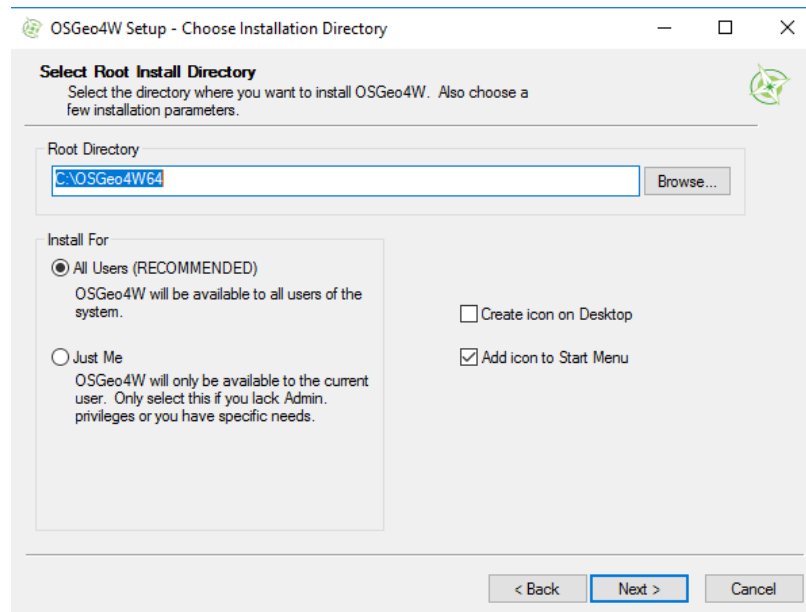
OSGeo4W Setup - Choose Installation Directory

Select Root Install Directory
Select the directory where you want to install OSGeo4W. Also choose a few installation parameters.

Root Directory
C:\OSGeo4W64
Browse...

Install For
All Users (RECOMMENDED)
OSGeo4W will be available to all users of the system.

Just Me
OSGeo4W will only be available to the current user. Only select this if you lack Admin. privileges or you have specific needs.

Create icon on Desktop
Add icon to Start Menu

< Back
Next >
Cancel